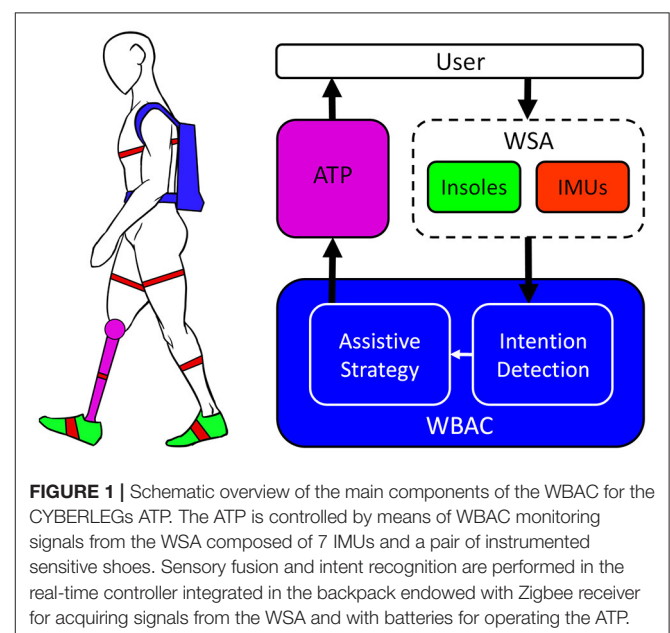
User

ATP

WSA

Insoles

IMUs

Assistive Strategy

Intention Detection

WBAC

**FIGURE 1 |** Schematic overview of the main components of the WBAC for the CYBERLEGs ATP. The ATP is controlled by means of WBAC monitoring signals from the WSA composed of 7 IMUs and a pair of instrumented sensitive shoes. Sensory fusion and intent recognition are performed in the real-time controller integrated in the backpack endowed with Zigbee receiver for acquiring signals from the WSA and with batteries for operating the ATP.